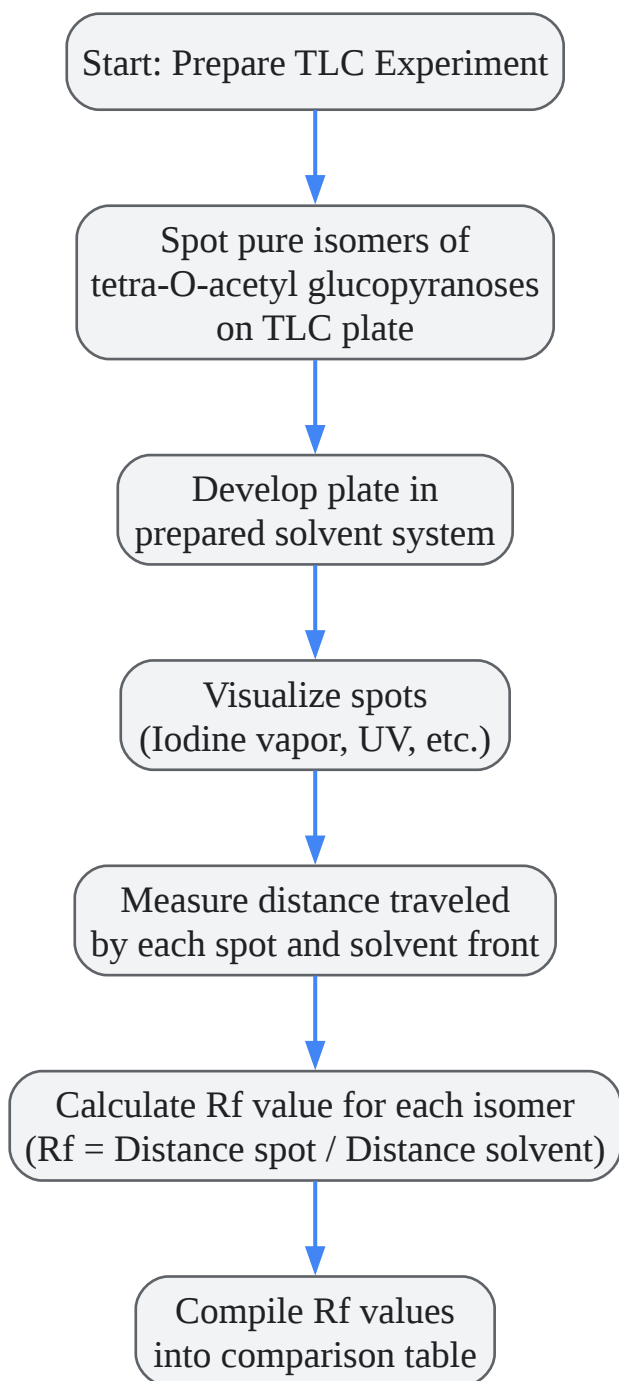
Start: Prepare TLC Experiment

Spot pure isomers of tetra-O-acetyl glucopyranoses on TLC plate

Develop plate in prepared solvent system

Visualize spots (Iodine vapor, UV, etc.)

Measure distance traveled by each spot and solvent front

Calculate Rf value for each isomer (Rf = Distance spot / Distance solvent)

Compile Rf values into comparison table